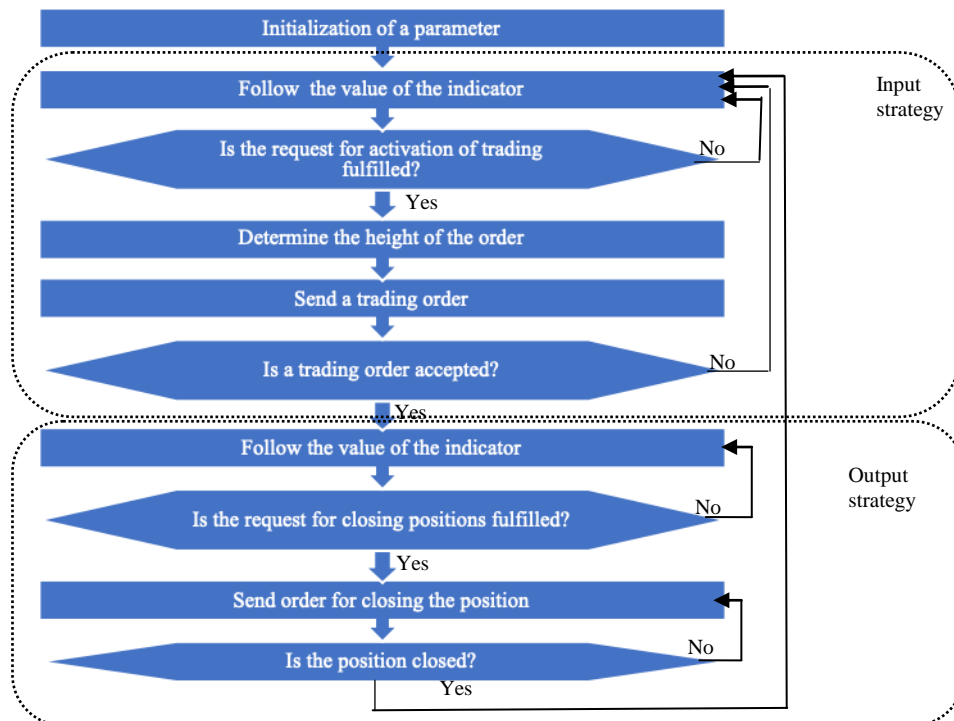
Initialization of a parameter

Input strategy

Follow the value of the indicator

Is the request for activation of trading fulfilled?

No

Yes

Determine the height of the order

Send a trading order

Is a trading order accepted?

No

Yes

Output strategy

Follow the value of the indicator

Is the request for closing positions fulfilled?

No

Yes

Send order for closing the position

Is the position closed?

No

Yes